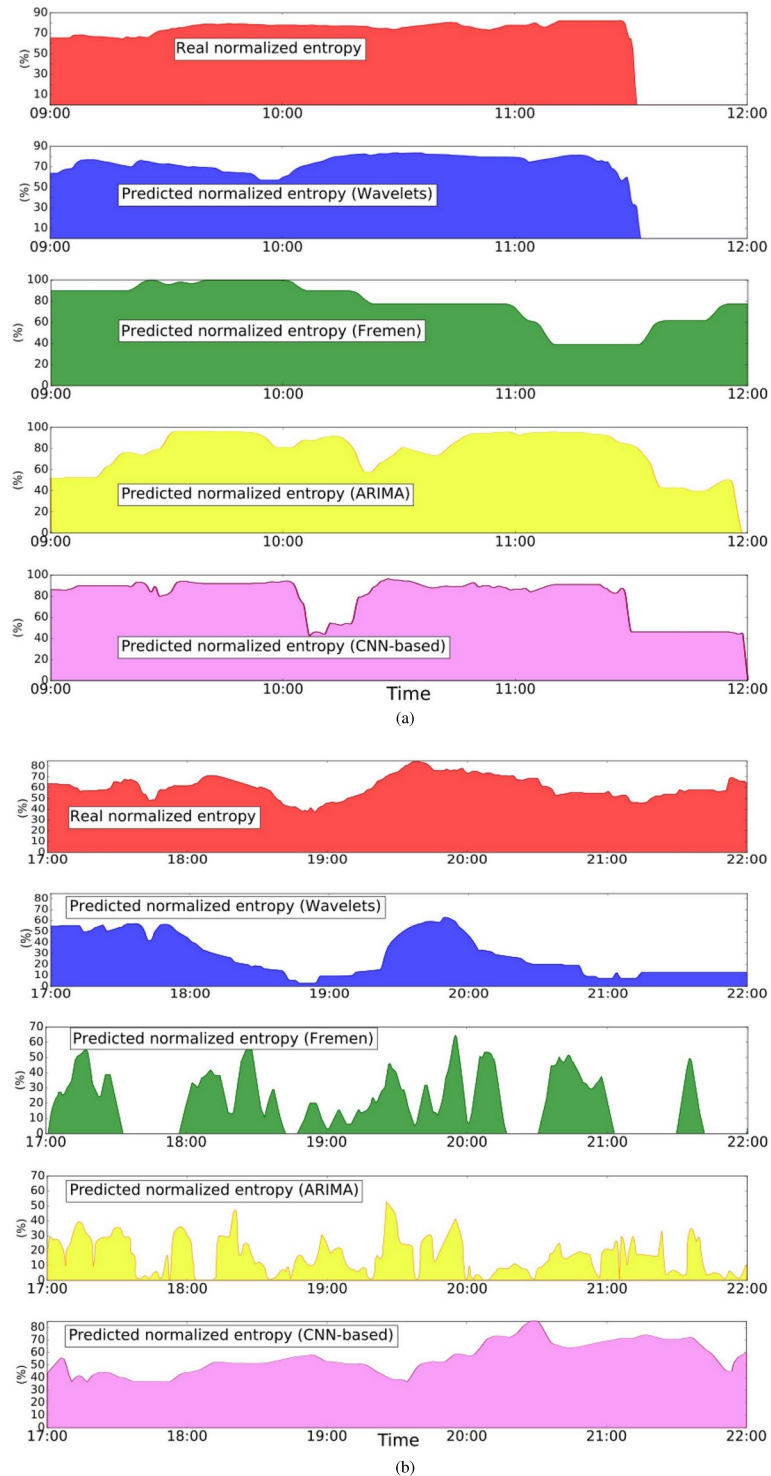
90
70
50
30
10
(%)
Real normalized entropy
09:00 10:00 11:00 12:00

90
70
50
30
10
(%)
Predicted normalized entropy (Wavelets)
09:00 10:00 11:00 12:00

100
80
60
40
20
0
(%)
Predicted normalized entropy (Fremen)
09:00 10:00 11:00 12:00

100
80
60
40
20
0
(%)
Predicted normalized entropy (ARIMA)
09:00 10:00 11:00 12:00

100
80
60
40
20
0
(%)
Predicted normalized entropy (CNN-based)
09:00 10:00 11:00 12:00
Time

(a)

80
70
60
50
40
30
20
10
0
(%)
Real normalized entropy
17:00 18:00 19:00 20:00 21:00 22:00

80
70
60
50
40
30
20
10
0
(%)
Predicted normalized entropy (Wavelets)
17:00 18:00 19:00 20:00 21:00 22:00

70
60
50
40
30
20
10
0
(%)
Predicted normalized entropy (Fremen)
17:00 18:00 19:00 20:00 21:00 22:00

70
60
50
40
30
20
10
0
(%)
Predicted normalized entropy (ARIMA)
17:00 18:00 19:00 20:00 21:00 22:00

80
70
60
50
40
30
20
10
0
(%)
Predicted normalized entropy (CNN-based)
17:00 18:00 19:00 20:00 21:00 22:00
Time

(b)